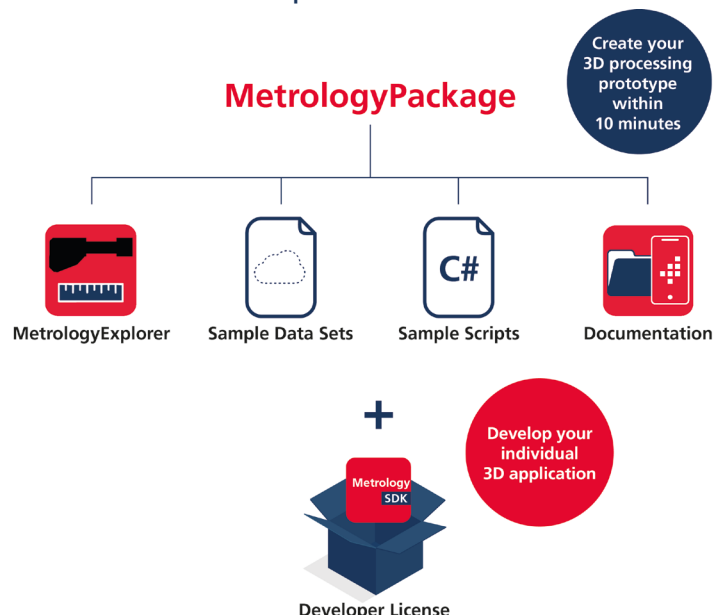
MetrologyPackage

Create your 3D processing prototype within 10 minutes

MetrologyExplorer

Sample Data Sets

C#

Sample Scripts

Documentation

+

Develop your individual 3D application

Metrology SDK

Developer License